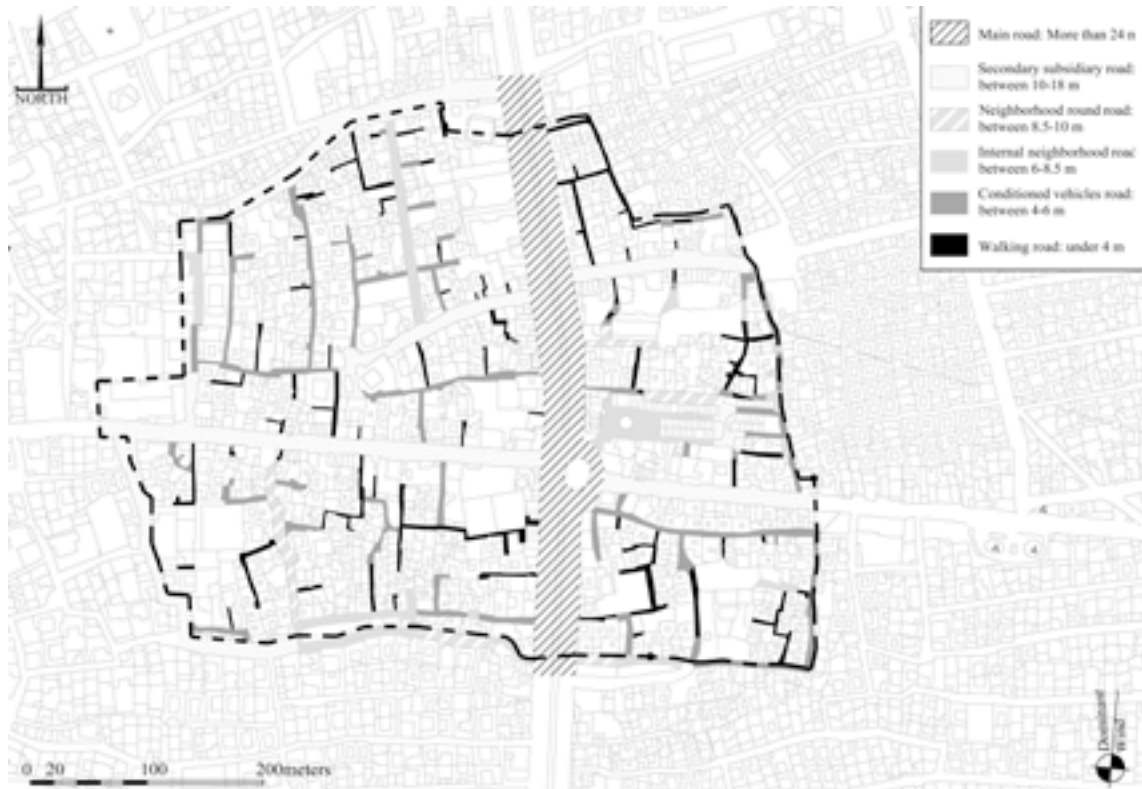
NORTH

Main road: More than 24 m

Secondary subsidiary road: between 10-18 m

Neighborhood round road: between 8.5-10 m

Internal neighborhood road between 6-8.5 m

Conditioned vehicles road: between 4-6 m

Walking road: under 4 m

0 20 100 200meters

Dominant Wind